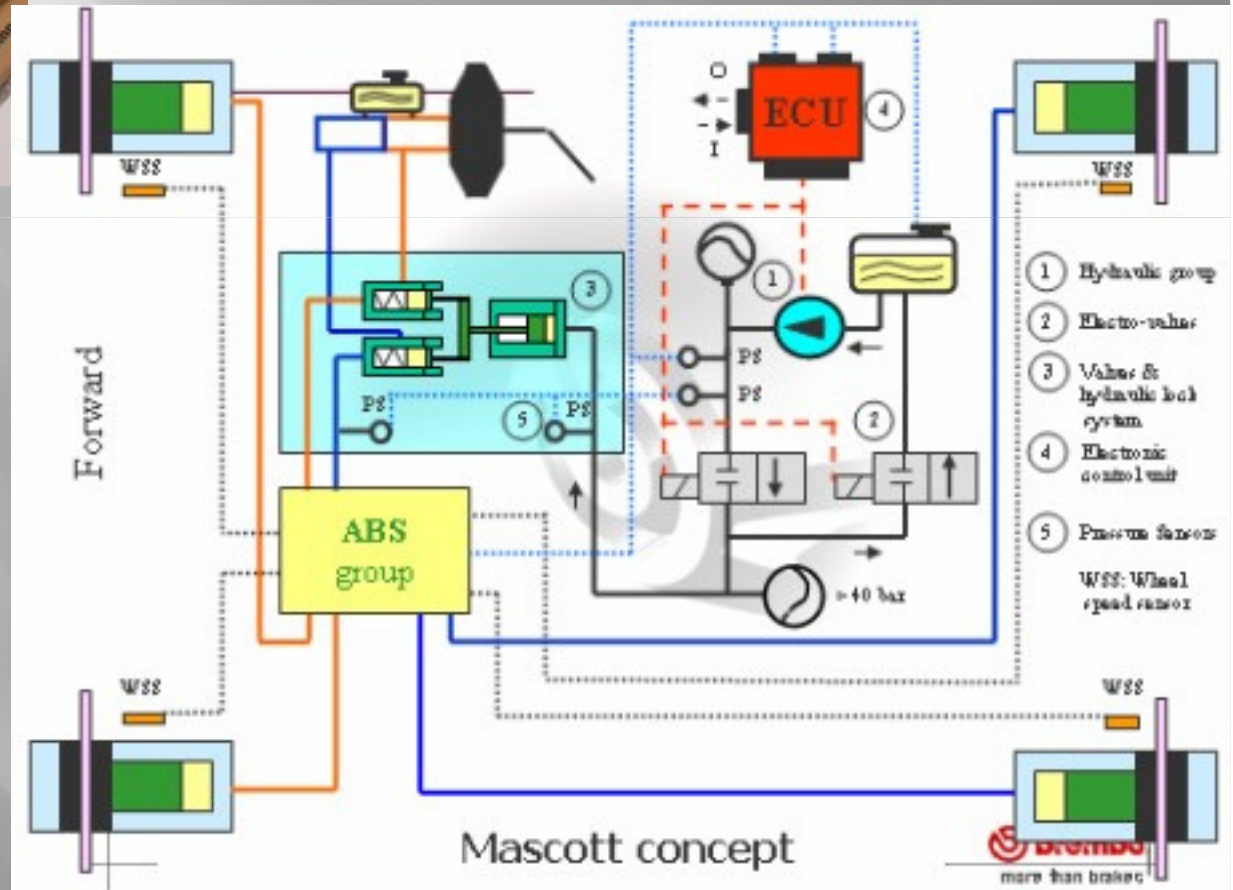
O
I
ECU
4
WSS
WSS
1
3
PS
PS
PS
5
PS
2
Forward
ABS group
> 40 bar
WSS
WSS
1 Hydraulic group
2 Electro-valves
3 Valves & hydraulic back system
4 Electronic control unit
5 Pressure sensors
WSS: Wheel speed sensor
Mascott concept
Brembo
more than brakes